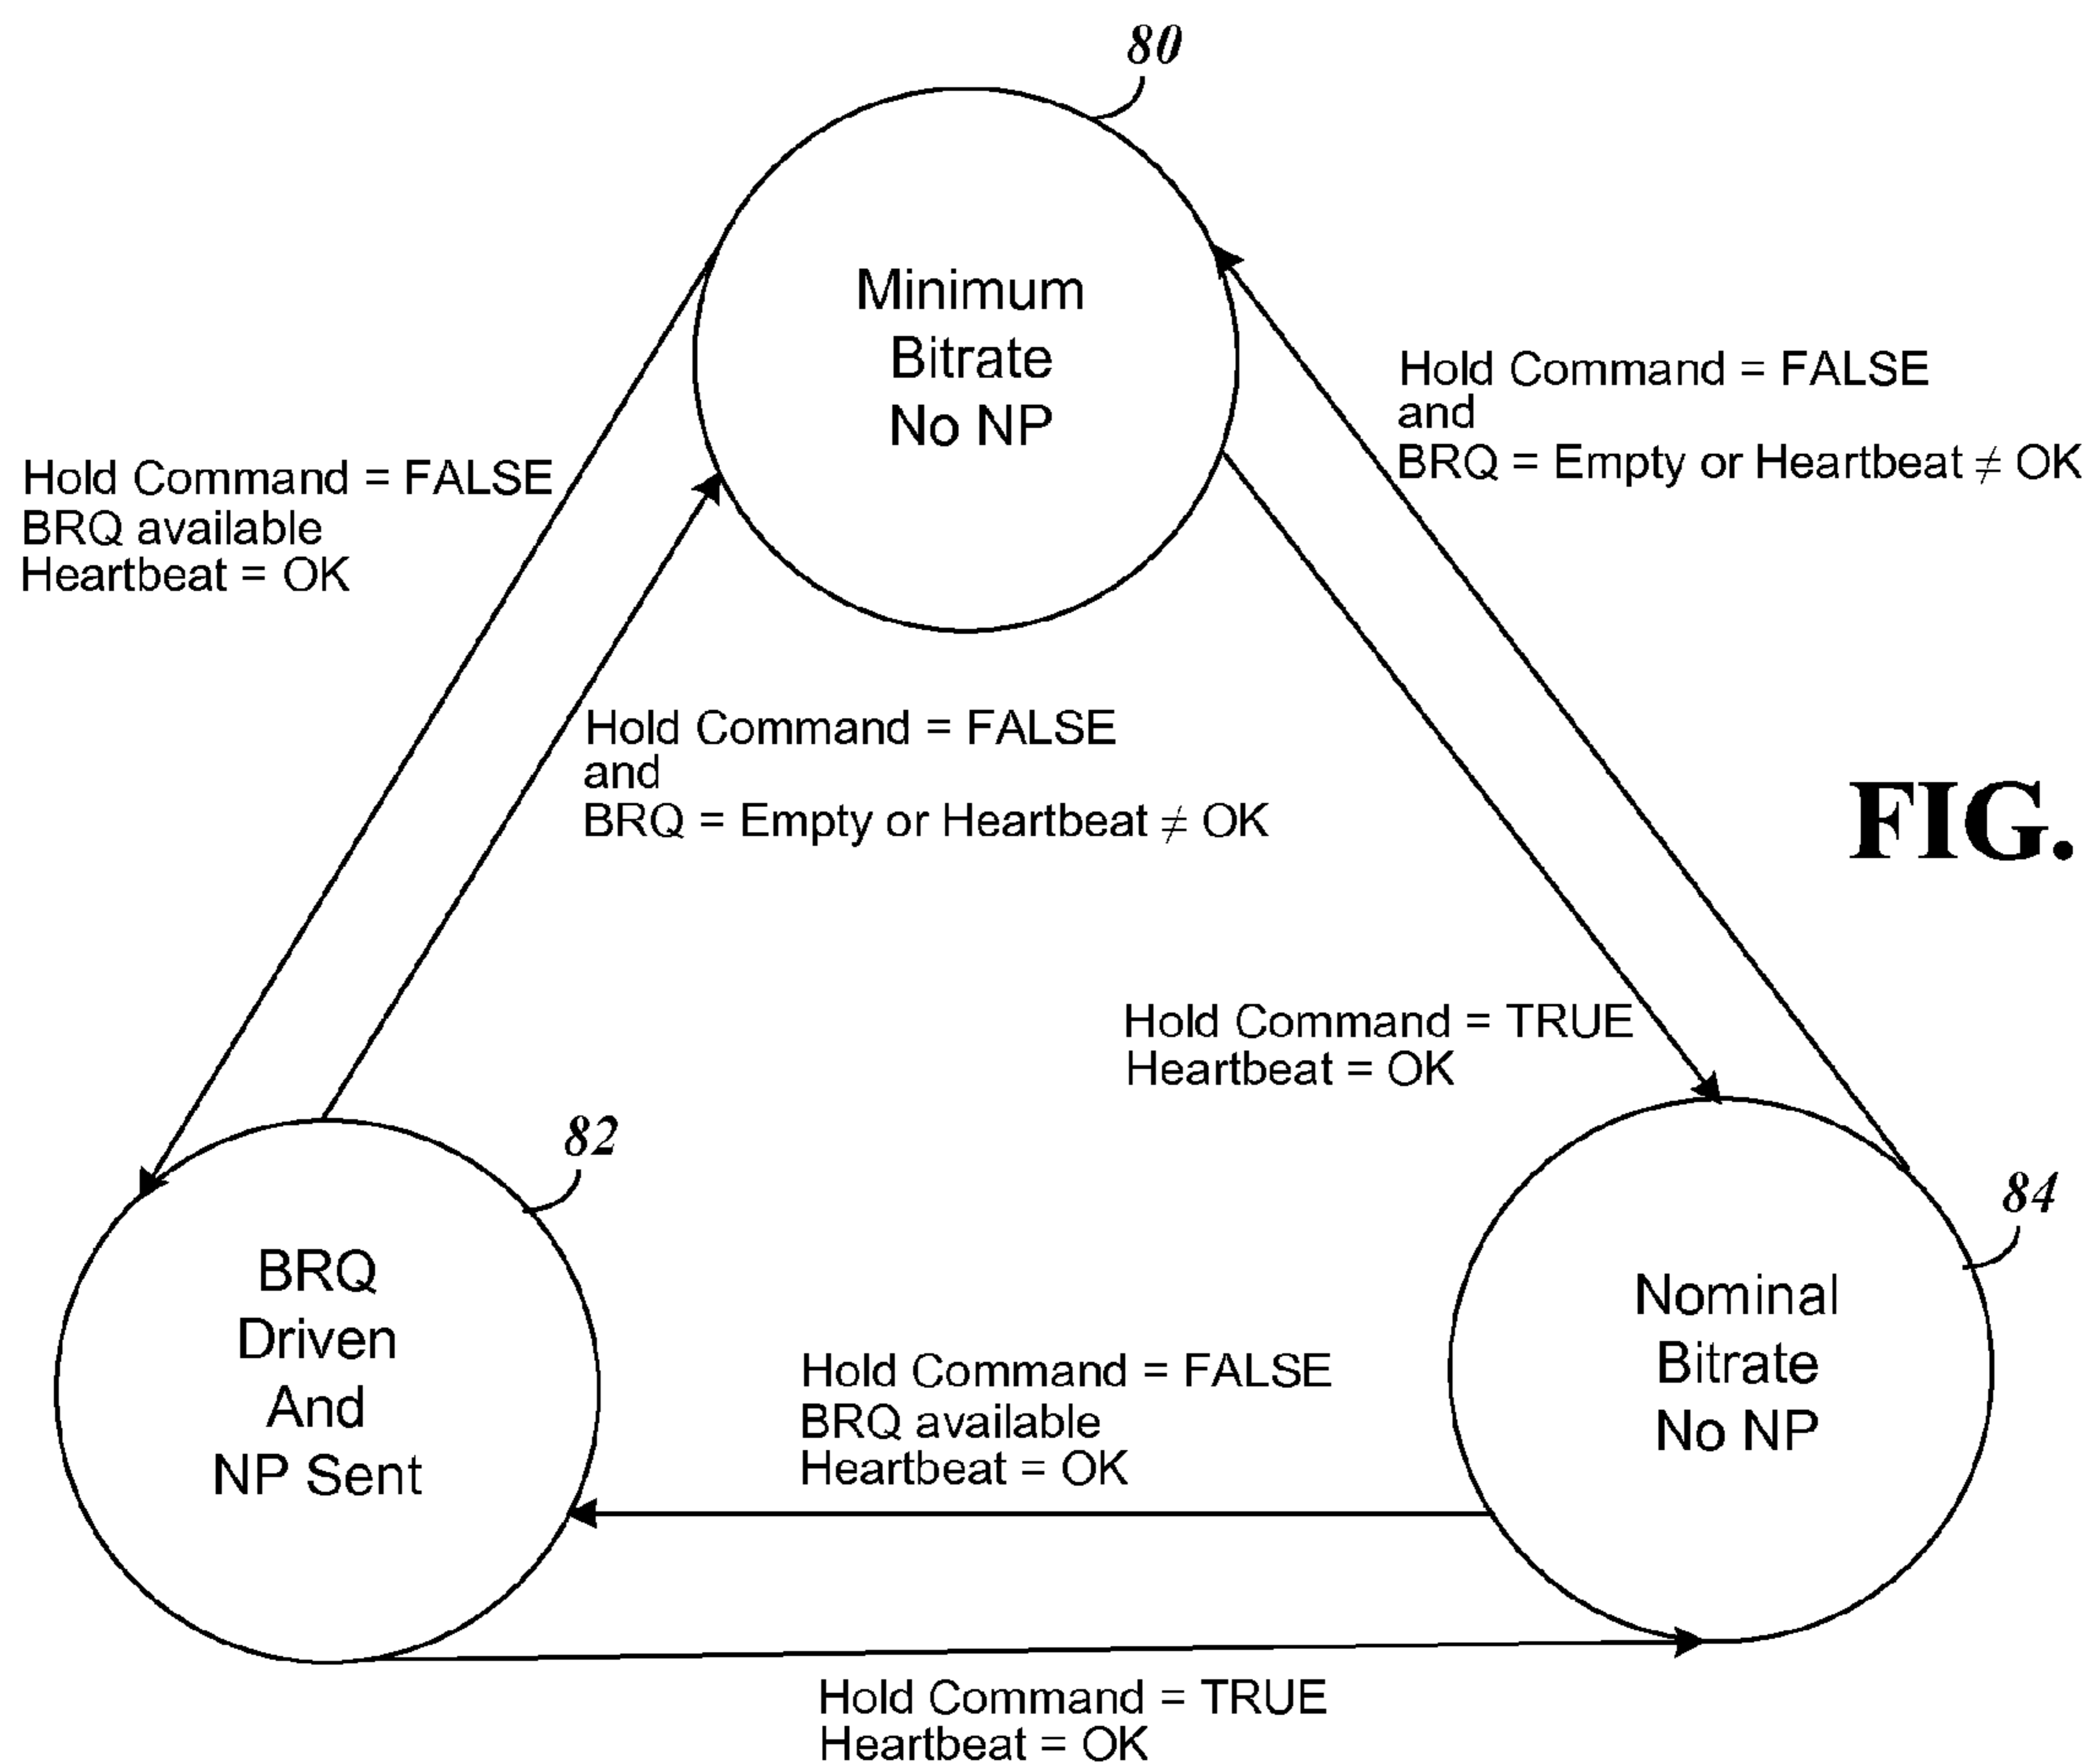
80

Minimum Bitrate No NP

Hold Command = FALSE
and
BRQ = Empty or Heartbeat $\neq$ OK

Hold Command = FALSE
BRQ available
Heartbeat = OK

Hold Command = FALSE
and
BRQ = Empty or Heartbeat $\neq$ OK

FIG.

Hold Command = TRUE
Heartbeat = OK

82

84

BRQ Driven And NP Sent

Nominal Bitrate No NP

Hold Command = FALSE
BRQ available
Heartbeat = OK

Hold Command = TRUE
Heartbeat = OK